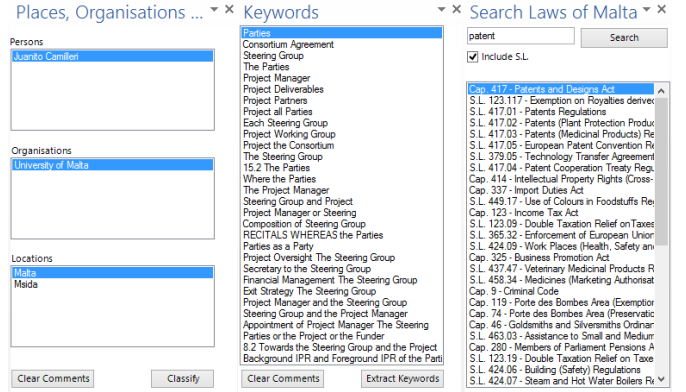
Places, Organisations ...

Persons
Juanito Camilleri

Organisations
University of Malta

Locations
Malta
Msida

Clear Comments
Classify

Keywords

Parties
Consortium Agreement
Steering Group
The Parties
Project Manager
Project Deliverables
Project Partners
Project all Parties
Each Steering Group
Project Working Group
Project the Consortium
The Steering Group
15.2 The Parties
Where the Parties
The Project Manager
Steering Group and Project
Project Manager or Steering
Composition of Steering Group
RECITALS WHEREAS the Parties
Parties as a Party
Project Oversight The Steering Group
Secretary to the Steering Group
Financial Management The Steering Group
Exit Strategy The Steering Group
Project Manager and the Steering Group
Steering Group and the Project Manager
Appointment of Project Manager The Steering
Parties or the Project or the Funder
8.2 Towards the Steering Group and the Project
Background IPR and Foreground IPR of the Parti

Clear Comments
Extract Keywords

Search Laws of Malta

patent
Search
Include S.L.

Cap. 417 - Patents and Designs Act
S.L. 123.117 - Exemption on Royalties derived
S.L. 417.01 - Patents Regulations
S.L. 417.02 - Patents (Plant Protection Produc
S.L. 417.03 - Patents (Medicinal Products) Re
S.L. 417.05 - European Patent Convention Re
S.L. 379.05 - Technology Transfer Agreement
S.L. 417.04 - Patent Cooperation Treaty Regu
Cap. 414 - Intellectual Property Rights (Cross-
Cap. 337 - Import Duties Act
S.L. 449.17 - Use of Colours in Foodstuffs Re
Cap. 123 - Income Tax Act
S.L. 123.09 - Double Taxation Relief onTaxes
S.L. 365.32 - Enforcement of European Union
S.L. 424.09 - Work Places (Health, Safety and
Cap. 325 - Business Promotion Act
S.L. 437.47 - Veterinary Medicinal Products R
S.L. 458.34 - Medicines (Marketing Authorisat
Cap. 9 - Criminal Code
Cap. 119 - Porte des Bombes Area (Exemption
Cap. 74 - Porte des Bombes Area (Preservatic
Cap. 46 - Goldsmiths and Silversmiths Ordinar
S.L. 463.03 - Assistance to Small and Medium
Cap. 280 - Members of Parliament Pensions A
S.L. 123.19 - Double Taxation Relief on Taxe
S.L. 424.06 - Building (Safety) Regulations
S.L. 424.07 - Steam and Hot Water Boilers Re